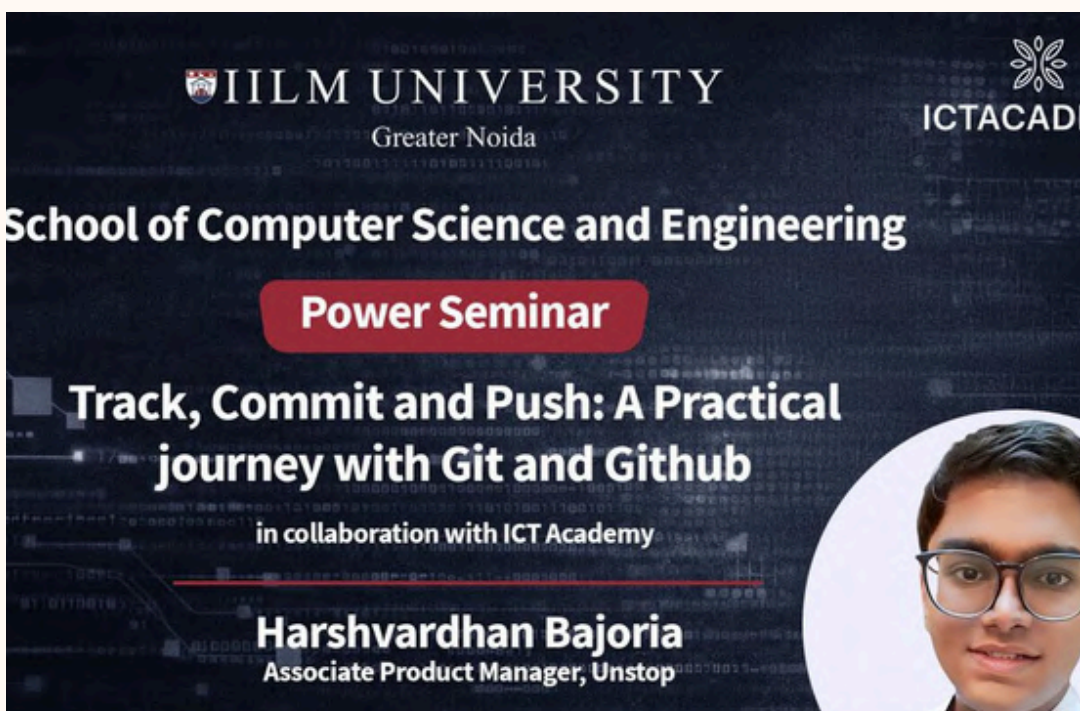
IILM UNIVERSITY
Greater Noida

ICTACAD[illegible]

School of Computer Science and Engineering

Power Seminar

Track, Commit and Push: A Practical journey with Git and Github

in collaboration with ICT Academy

Harshvardhan Bajoria
Associate Product Manager, Unstop